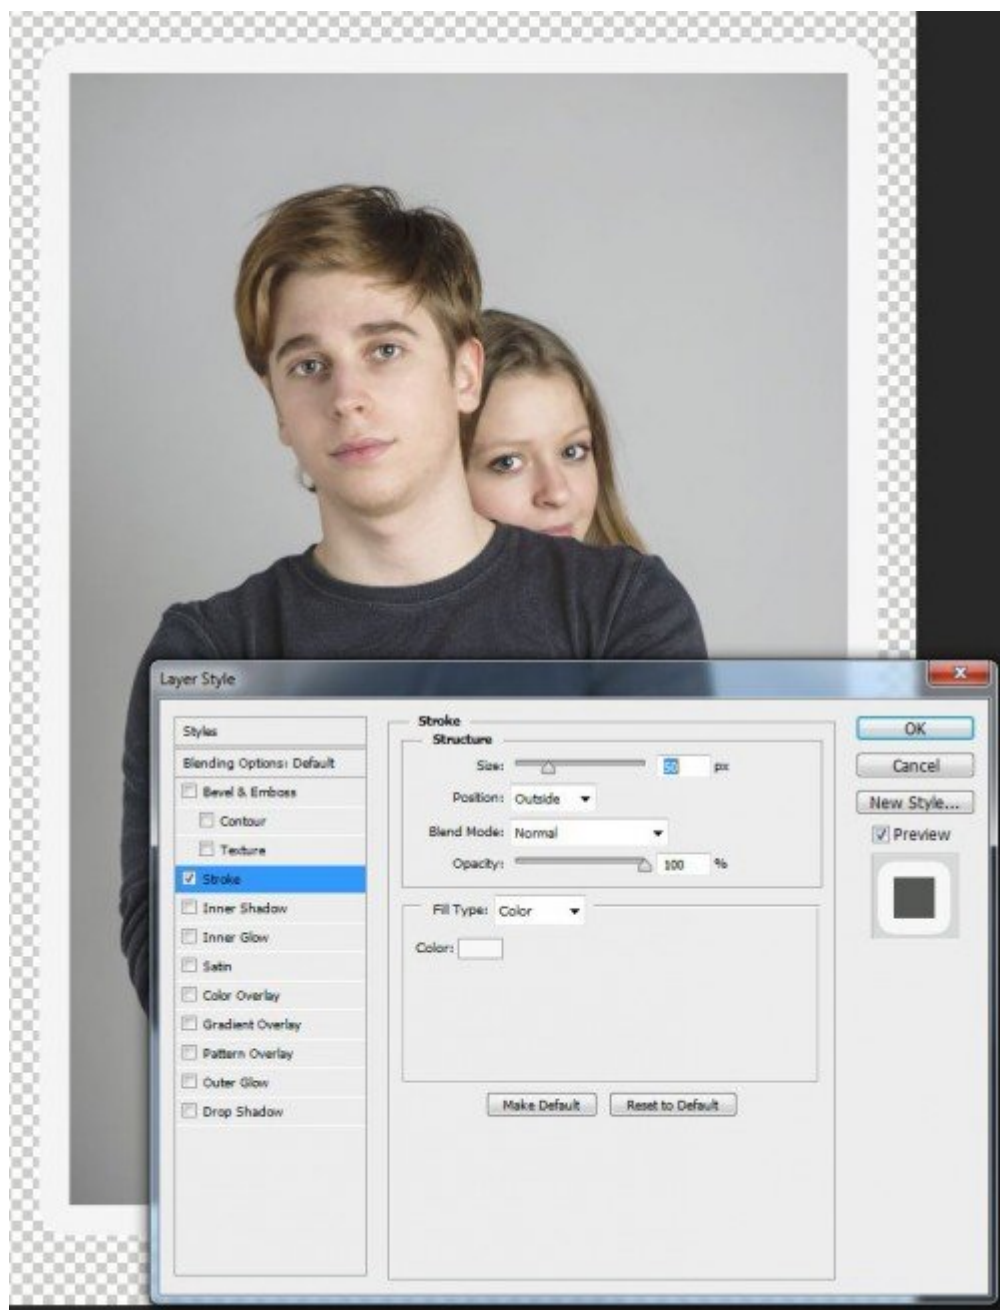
Layer Style

Styles
Blending Options: Default
Bevel & Emboss
Contour
Texture
Stroke
Inner Shadow
Inner Glow
Satin
Color Overlay
Gradient Overlay
Pattern Overlay
Outer Glow
Drop Shadow

Stroke
Structure
Size: 50 px
Position: Outside
Blend Mode: Normal
Opacity: 100 %

Fill Type: Color
Color:

Make Default
Reset to Default

OK
Cancel
New Style...
Preview